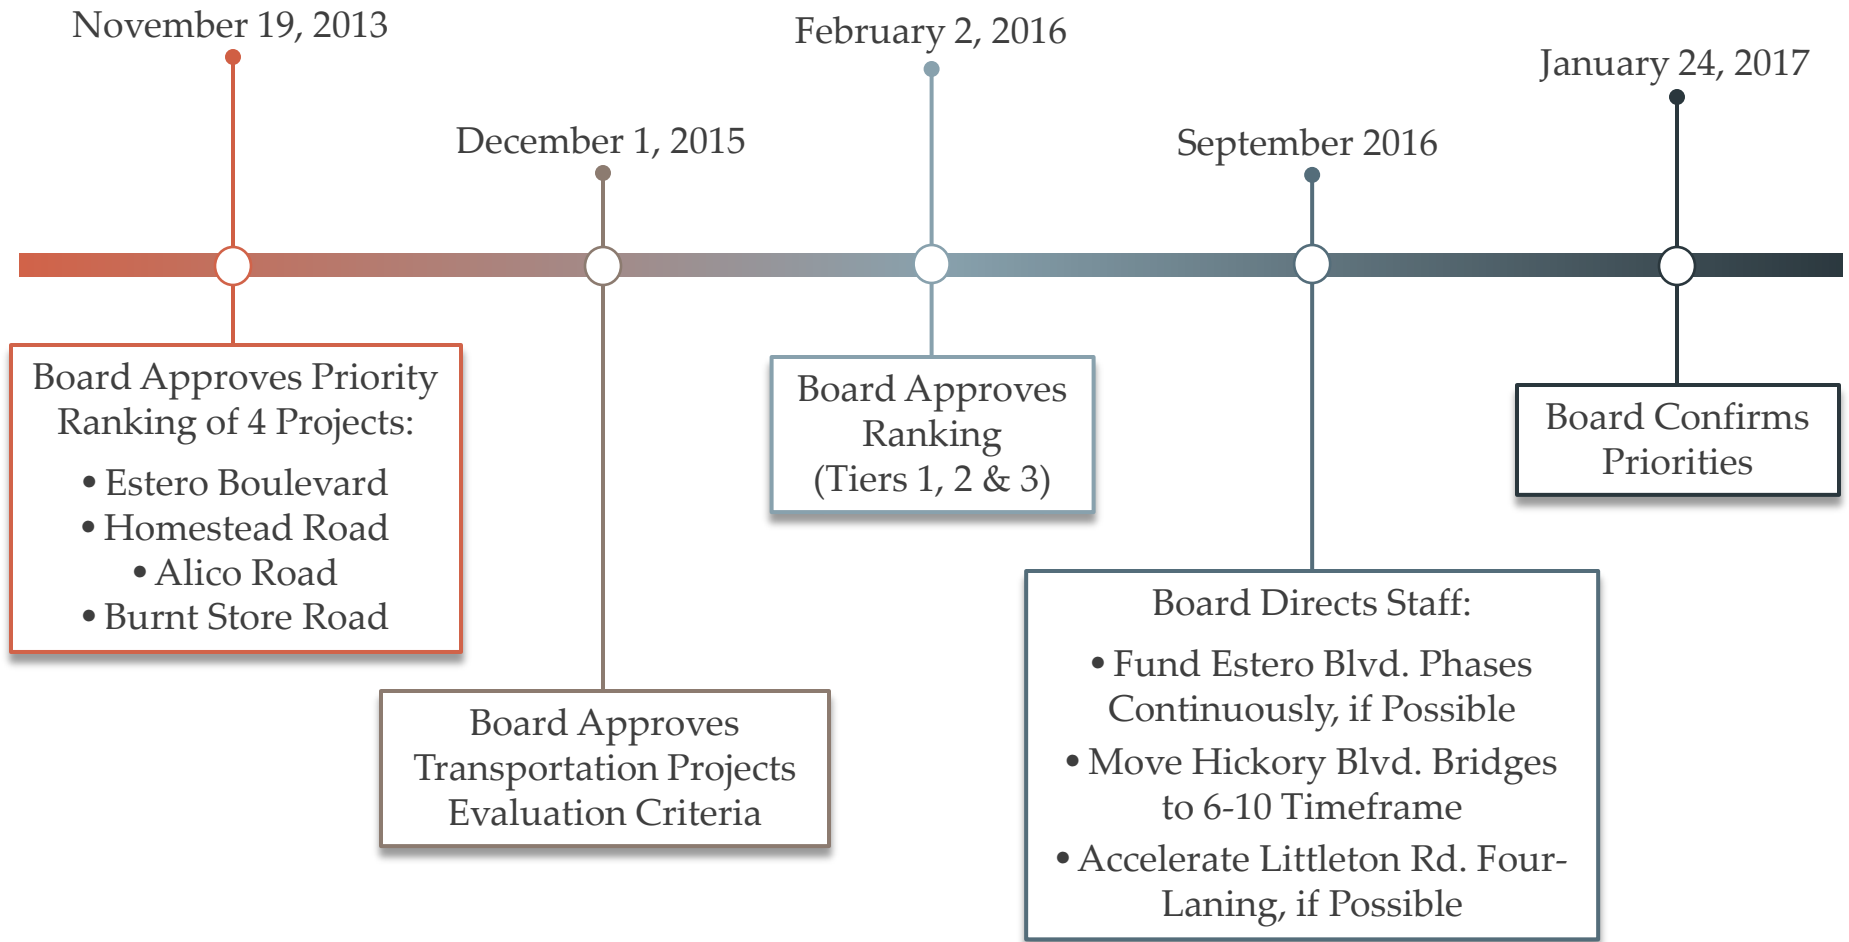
November 19, 2013

Board Approves Priority Ranking of 4 Projects:

• Estero Boulevard
• Homestead Road
• Alico Road
• Burnt Store Road

December 1, 2015

Board Approves Transportation Projects Evaluation Criteria

February 2, 2016

Board Approves Ranking (Tiers 1, 2 & 3)

September 2016

Board Directs Staff:

• Fund Estero Blvd. Phases Continuously, if Possible
• Move Hickory Blvd. Bridges to 6-10 Timeframe
• Accelerate Littleton Rd. Four-Laning, if Possible

January 24, 2017

Board Confirms Priorities